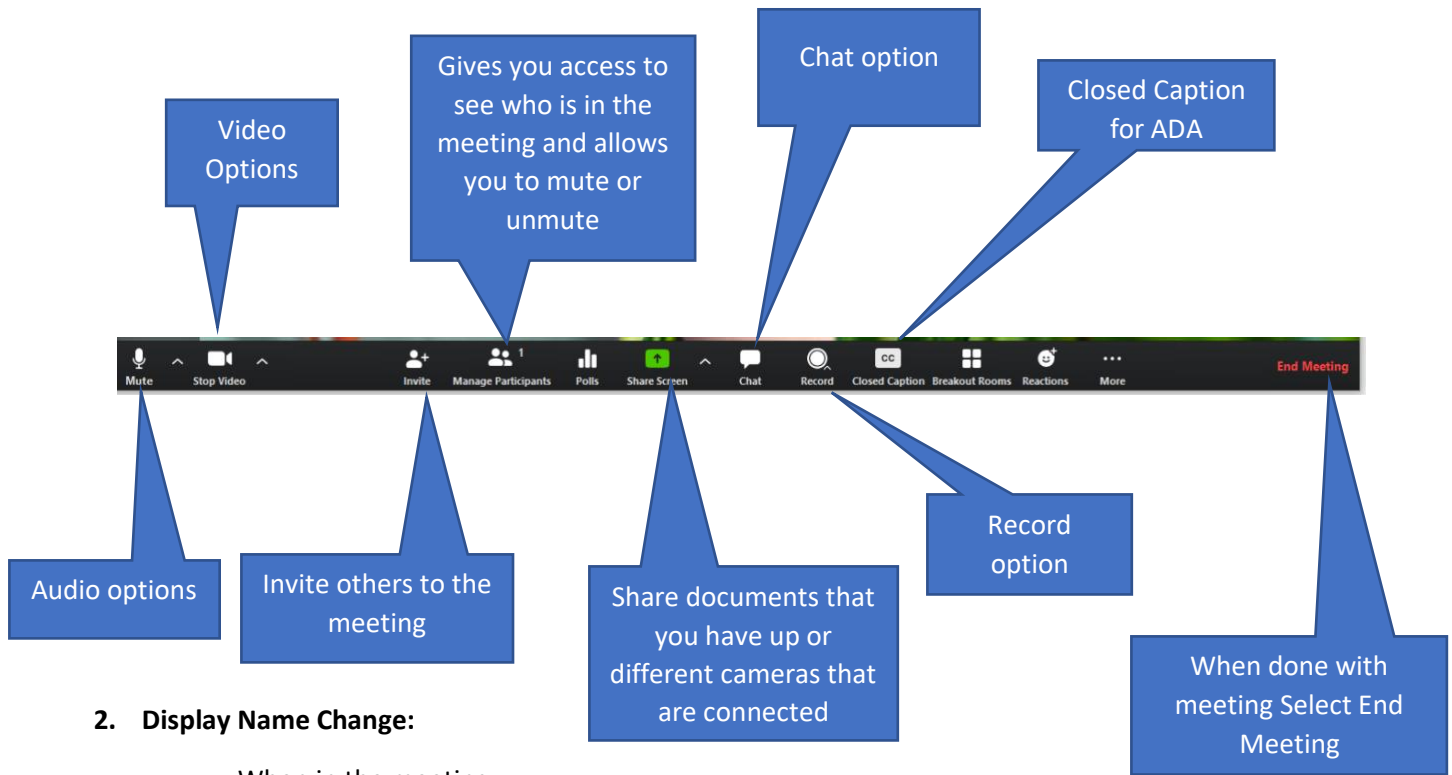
Video Options

Gives you access to see who is in the meeting and allows you to mute or unmute

Chat option

Closed Caption for ADA

Mute Stop Video Invite Manage Participants 1 Polls Share Screen Chat Record Closed Caption Breakout Rooms Reactions More End Meeting

Audio options

Invite others to the meeting

Share documents that you have up or different cameras that are connected

Record option

When done with meeting Select End Meeting

**2. Display Name Change:**

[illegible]